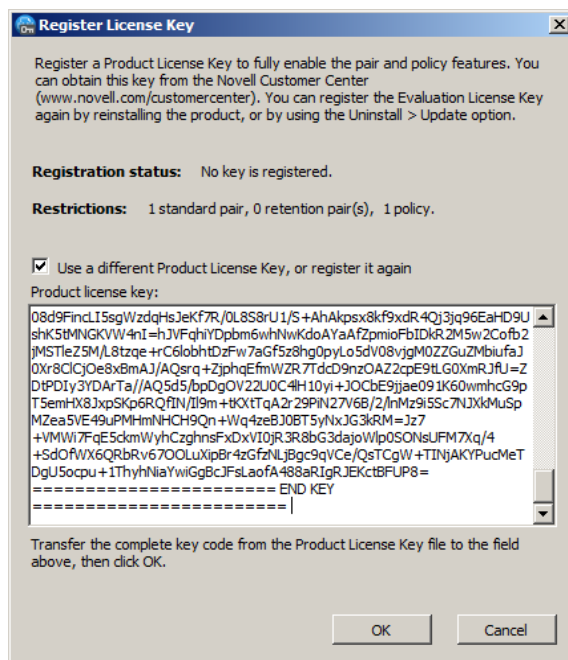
Register License Key

Register a Product License Key to fully enable the pair and policy features. You can obtain this key from the Novell Customer Center (www.novell.com/customercenter). You can register the Evaluation License Key again by reinstalling the product, or by using the Uninstall > Update option.

Registration status: No key is registered.

Restrictions: 1 standard pair, 0 retention pair(s), 1 policy.

☑ Use a different Product License Key, or register it again

Product license key:

08d9FincLI5sgWzdqHsJeKf7R/0L8S8rU1/S+AhAkpsx8kf9xdR4Qj3jq96EaHD9UshK5tMNGKVW4nI=hJVFqhiYDpbm6whNwKdoAYaAfZpmioFbIDkR2M5w2Cofb2jMSTleZ5M/L8tzqe+rC6lobhtDzFw7aGf5z8hg0pyLo5dV08vjgM0ZZGuZMbiufaJ0Xr8ClCjOe8xBmAJ/AQsrq+ZjphqEfmWZR7TdcD9nzOAZ2cpE9tLG0XmRJfU=ZDtPDIy3YDArTa//AQ5d5/bpDgOV22U0C4lH10yi+JOCbE9jjae091K60wmhcG9pT5emHX8JxpSKp6RQfIN/Il9m+tKXtTqA2r29PiN27V6B/2/lnMz9i5Sc7NJXkMuSpMZea5VE49uPMHmNHCH9Qn+Wq4zeBJ0BT5yNxJG3kRM=Jz7+VMWi7FqE5ckmWyhCzghnsFxDxVI0jR3R8bG3dajoWlp0SONsUFM7Xq/4+SdOfWX6QRbRv67OOLuXipBr4zGfzNLjBgc9qVCe/QsTCgW+TINjAKYPucMeTDgU5ocpu+1ThyhNiaYwiGgBcJFsLaofA488aRIgRJEKctBFUP8=
======================= END KEY
=======================

Transfer the complete key code from the Product License Key file to the field above, then click OK.

OK Cancel